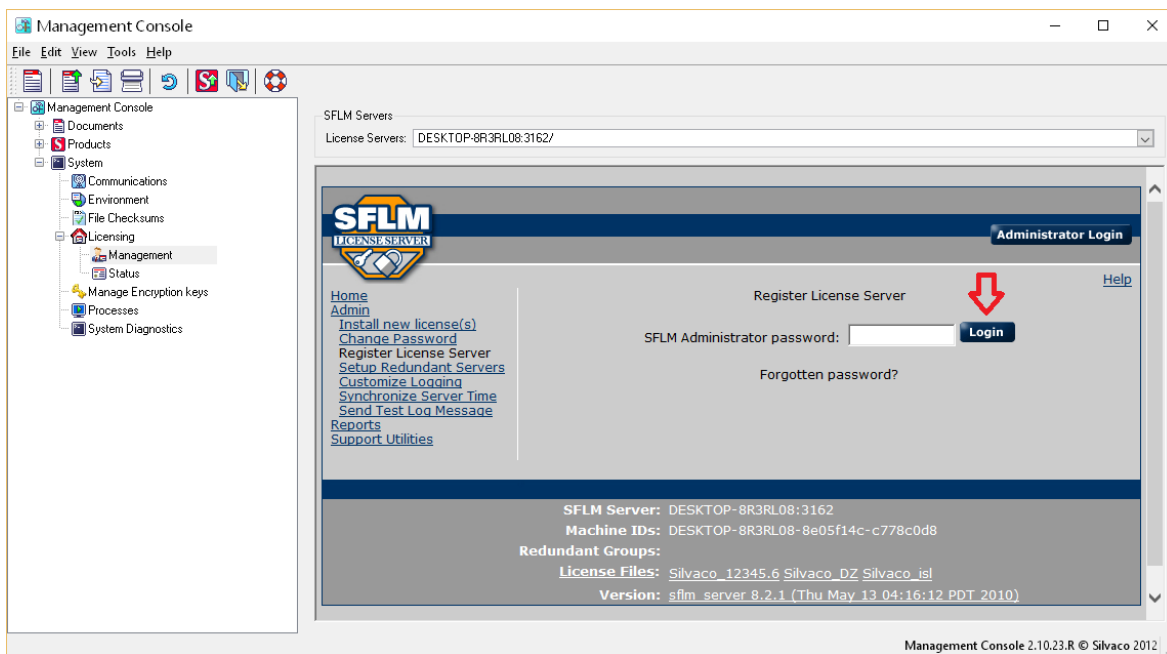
Management Console

File Edit View Tools Help

Management Console
Documents
Products
System
Communications
Environment
File Checksums
Licensing
Management
Status
Manage Encryption keys
Processes
System Diagnostics

SFLM Servers
License Servers: DESKTOP-8R3RL08:3162/

SFLM
LICENSE SERVER

Administrator Login

Help

Home
Admin
Install new license(s)
Change Password
Register License Server
Setup Redundant Servers
Customize Logging
Synchronize Server Time
Send Test Log Message
Reports
Support Utilities

Register License Server

SFLM Administrator password: Login

Forgotten password?

SFLM Server: DESKTOP-8R3RL08:3162
Machine IDs: DESKTOP-8R3RL08-8e05f14c-c778c0d8
Redundant Groups:
License Files: Silvaco_12345.6 Silvaco_DZ Silvaco_isl
Version: sflm_server 8.2.1 (Thu May 13 04:16:12 PDT 2010)

Management Console 2.10.23.R © Silvaco 2012